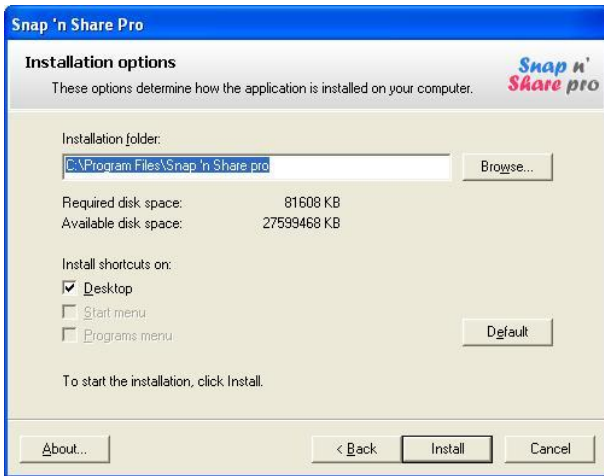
Snap 'n Share Pro

Installation options

These options determine how the application is installed on your computer.

Snap n' Share pro

Installation folder:

C:\Program Files\Snap 'n Share pro

Browse...

| Required disk space: | 81608 KB |
|---|---|
| Available disk space: | 27599468 KB |

Install shortcuts on:

☑ Desktop

☐ Start menu

☐ Programs menu

Default

To start the installation, click Install.

About...

< Back

Install

Cancel